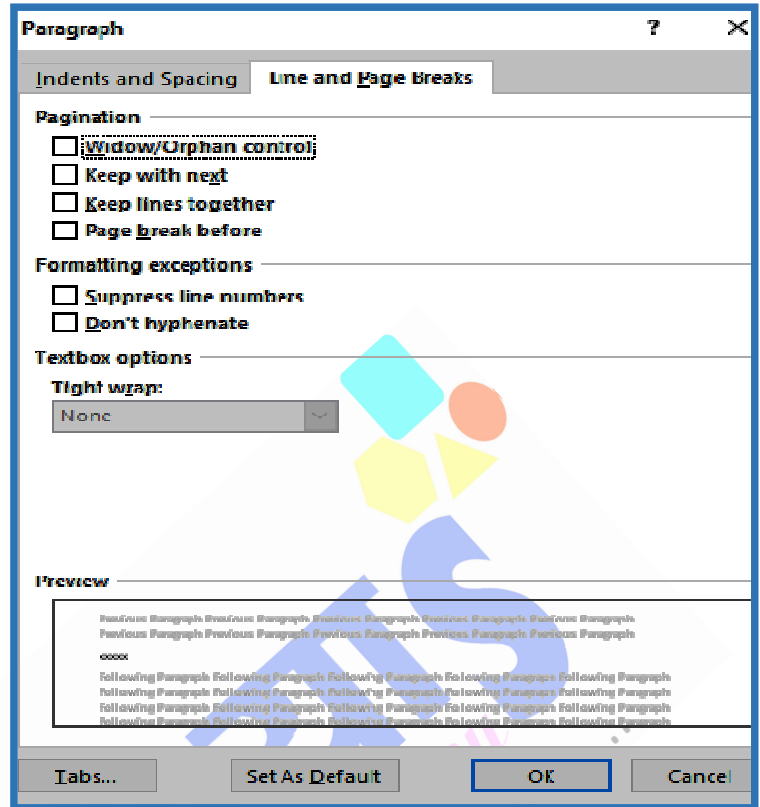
Paragraph ? ×

Indents and Spacing | Line and Page Breaks

Pagination

Widow/Orphan control

Keep with next

Keep lines together

Page break before

Formatting exceptions

Suppress line numbers

Don't hyphenate

Textbox options

Tight wrap:

None

Preview

Previous Paragraph Previous Paragraph Previous Paragraph Previous Paragraph Previous Paragraph Previous Paragraph Previous Paragraph Previous Paragraph Previous Paragraph Previous Paragraph

xxxxx

Following Paragraph Following Paragraph Following Paragraph Following Paragraph Following Paragraph Following Paragraph Following Paragraph Following Paragraph Following Paragraph Following Paragraph Following Paragraph Following Paragraph Following Paragraph Following Paragraph Following Paragraph Following Paragraph Following Paragraph Following Paragraph Following Paragraph Following Paragraph

Tabs... Set As Default OK Cancel